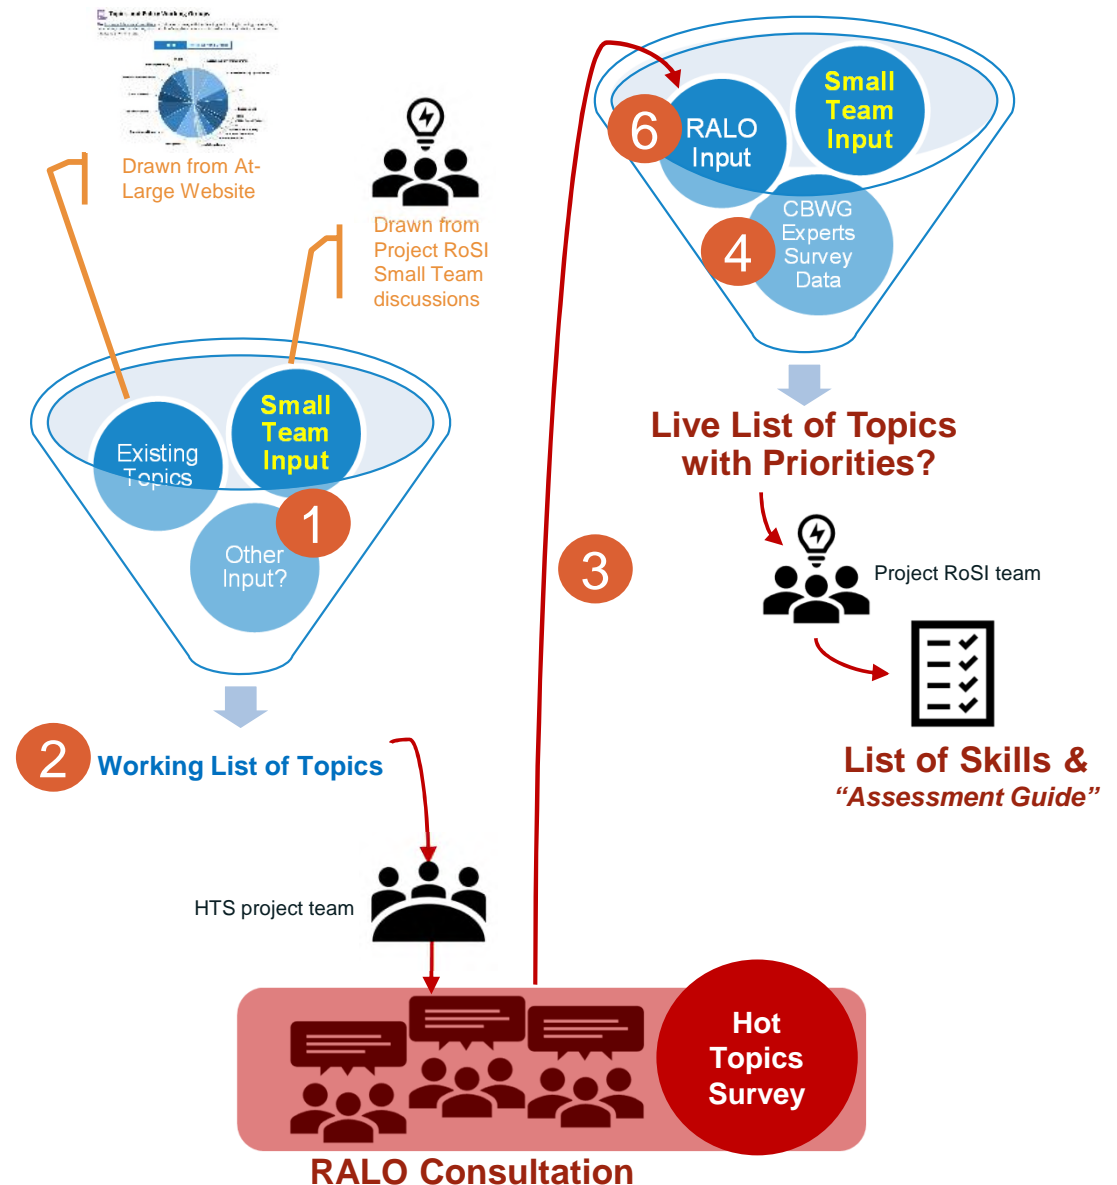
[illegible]

Drawn from At-Large Website

Drawn from Project RoSI Small Team discussions

Existing Topics

Small Team Input

1

Other Input?

2 Working List of Topics

HTS project team

RALO Consultation

Hot Topics Survey

3

6 RALO Input

Small Team Input

4 CBWG Experts Survey Data

Live List of Topics with Priorities?

Project RoSI team

List of Skills & *"Assessment Guide"*